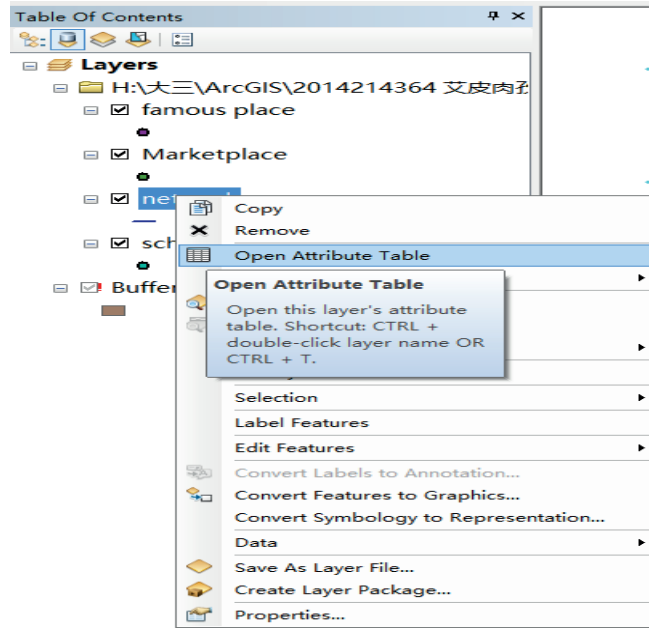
Table Of Contents

Layers

H:\大三\ArcGIS\2014214364 艾皮肉孜

famous place

Marketplace

net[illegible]

sch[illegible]

Buffer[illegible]

Copy

Remove

Open Attribute Table

Open Attribute Table

Open this layer's attribute table. Shortcut: CTRL + double-click layer name OR CTRL + T.

Selection

Label Features

Edit Features

Convert Labels to Annotation...

Convert Features to Graphics...

Convert Symbology to Representation...

Data

Save As Layer File...

Create Layer Package...

Properties...